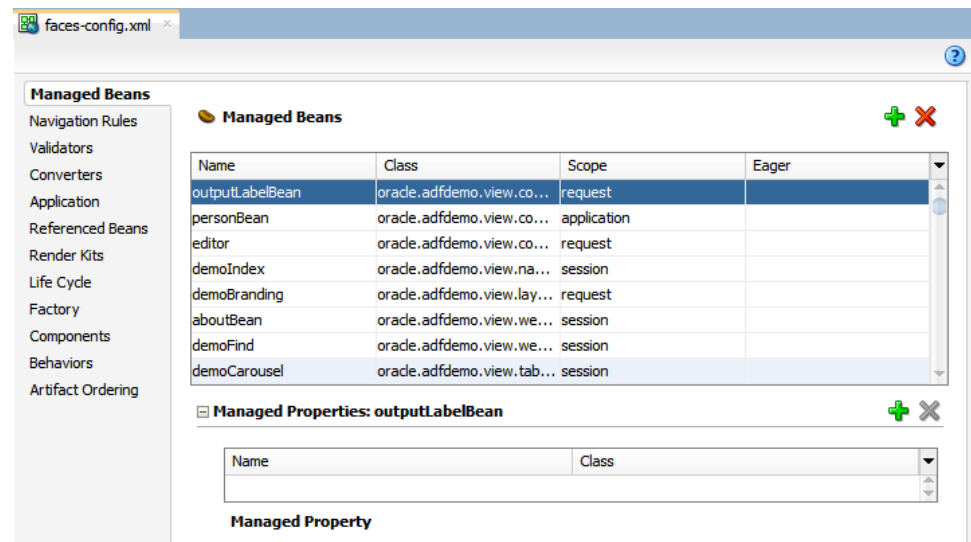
faces-config.xml

Managed Beans
Navigation Rules
Validators
Converters
Application
Referenced Beans
Render Kits
Life Cycle
Factory
Components
Behaviors
Artifact Ordering

Managed Beans

| Name | Class | Scope | Eager |
|---|---|---|---|
| outputLabelBean | oracle.adfdemo.view.co... | request | |
| personBean | oracle.adfdemo.view.co... | application | |
| editor | oracle.adfdemo.view.co... | request | |
| demoIndex | oracle.adfdemo.view.na... | session | |
| demoBranding | oracle.adfdemo.view.lay... | request | |
| aboutBean | oracle.adfdemo.view.we... | session | |
| demoFind | oracle.adfdemo.view.we... | session | |
| demoCarousel | oracle.adfdemo.view.tab... | session | |

Managed Properties: outputLabelBean

| Name | Class |
|---|---|
| | |

Managed Property